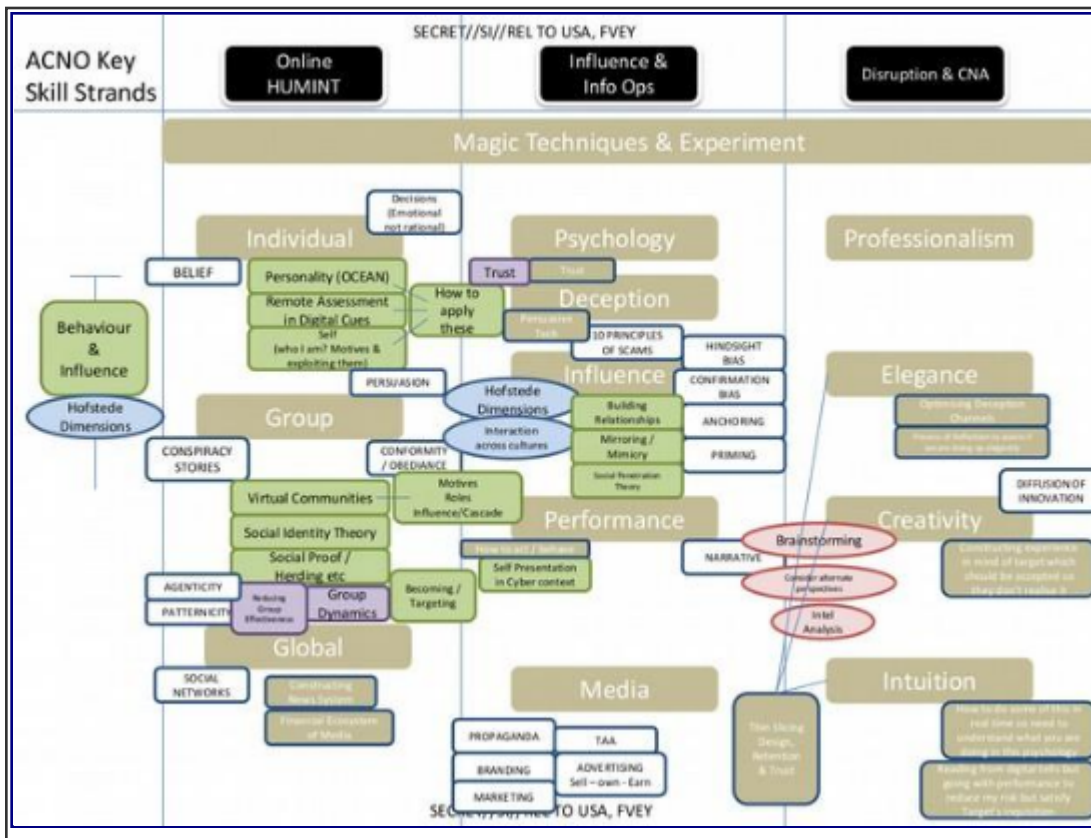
SECRET//SI//REL TO USA, FVEY

ACNO Key Skill Strands

Online HUMINT

Influence & Info Ops

Disruption & CNA

Magic Techniques & Experiment

Decisions (Emotional not rational)

Individual

Psychology

Professionalism

BELIEF

Personality (OCEAN)

Trust

Trust

Remote Assessment in Digital Cues

How to apply these

Deception

Self (who I am? Motives & exploiting them)

Persuasion Tools

10 PRINCIPLES OF SCAMS

HINDSIGHT BIAS

Behaviour & Influence

Influence

CONFIRMATION BIAS

Elegance

PERSUASION

Hofstede Dimensions

Hofstede Dimensions

Building Relationships

Optimising Deception Channels

Group

Interaction across cultures

ANCHORING

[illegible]

CONSPIRACY STORIES

CONFORMITY / OBEDIANCE

Mirroring / Mimicry

PRIMING

Social Presentation Theory

Virtual Communities

Motives Roles Influence/Cascade

DIFFUSION OF INNOVATION

Social Identity Theory

Performance

Creativity

How to act / behave

Brainstorming

Social Proof / Herding etc

NARRATIVE

Constructing experience in mind of target which should be accepted so they don't realise it

Self Presentation in Cyber context

Consider alternate perspectives

AGENTICITY

Reducing Group Effectiveness

Group Dynamics

Becoming / Targeting

PATTERNICITY

Intel Analysis

Global

SOCIAL NETWORKS

Constructing News System

Media

Intuition

Financial Ecosystem of Media

Thin Slicing Design, Retention & Trust

How to do some of this in real time so need to understand what you are doing in the psychology

PROPAGANDA

TAA

BRANDING

ADVERTISING Sell – own – Earn

Reading from digital tells but going with performance to reduce my risk but satisfy Target's inquisition

MARKETING

SECRET//SI//REL TO USA, FVEY